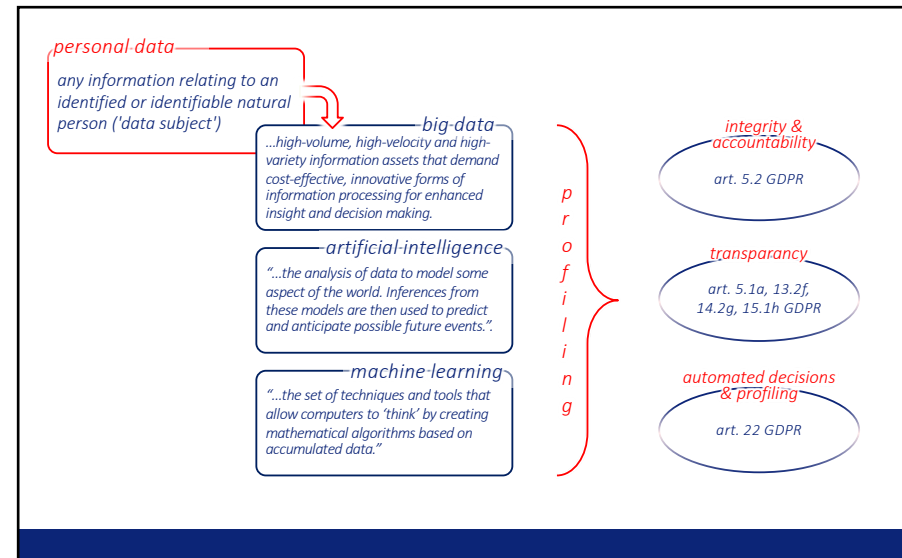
personal data

any information relating to an identified or identifiable natural person ('data subject')

big data

...high-volume, high-velocity and high-variety information assets that demand cost-effective, innovative forms of information processing for enhanced insight and decision making.

artificial intelligence

"...the analysis of data to model some aspect of the world. Inferences from these models are then used to predict and anticipate possible future events.".

machine learning

"...the set of techniques and tools that allow computers to 'think' by creating mathematical algorithms based on accumulated data."

p r o f i l i n g

integrity & accountability

art. 5.2 GDPR

transparancy

art. 5.1a, 13.2f, 14.2g, 15.1h GDPR

automated decisions & profiling

art. 22 GDPR